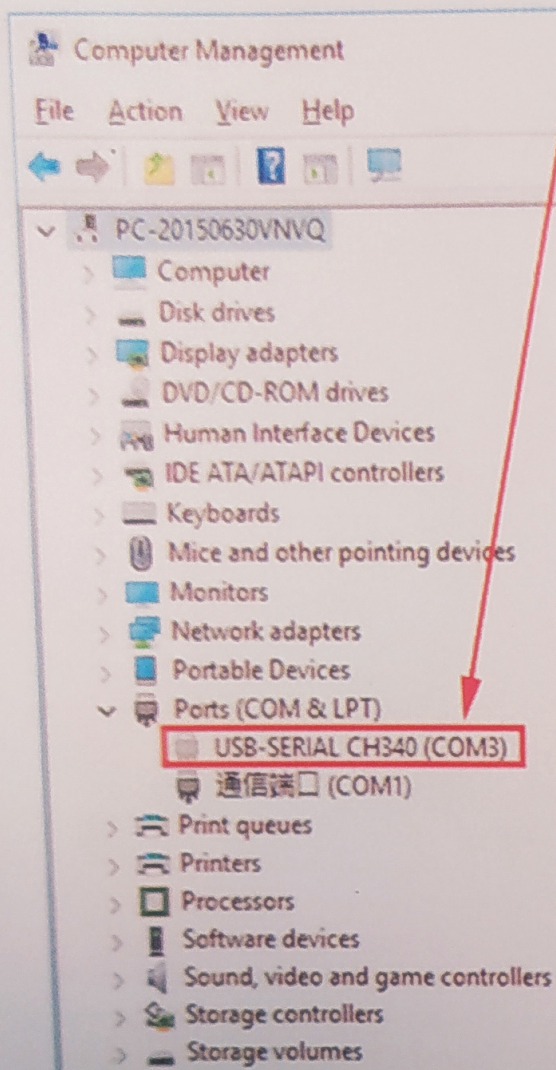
Computer Management

File Action View Help

PC-20150630VNVQ
Computer
Disk drives
Display adapters
DVD/CD-ROM drives
Human Interface Devices
IDE ATA/ATAPI controllers
Keyboards
Mice and other pointing devices
Monitors
Network adapters
Portable Devices
Ports (COM & LPT)
USB-SERIAL CH340 (COM3)
通信端口 (COM1)
Print queues
Printers
Processors
Software devices
Sound, video and game controllers
Storage controllers
Storage volumes